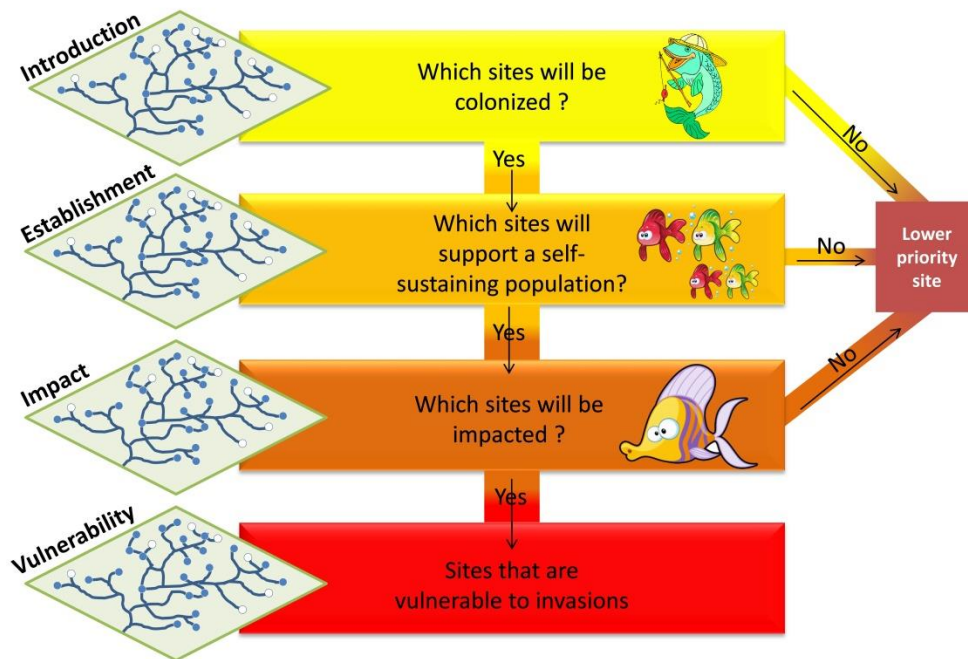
Introduction

Which sites will be colonized ?

No

Yes

Establishment

Which sites will support a self-sustaining population?

No

Lower priority site

Yes

Impact

Which sites will be impacted ?

No

Yes

Vulnerability

Sites that are vulnerable to invasions